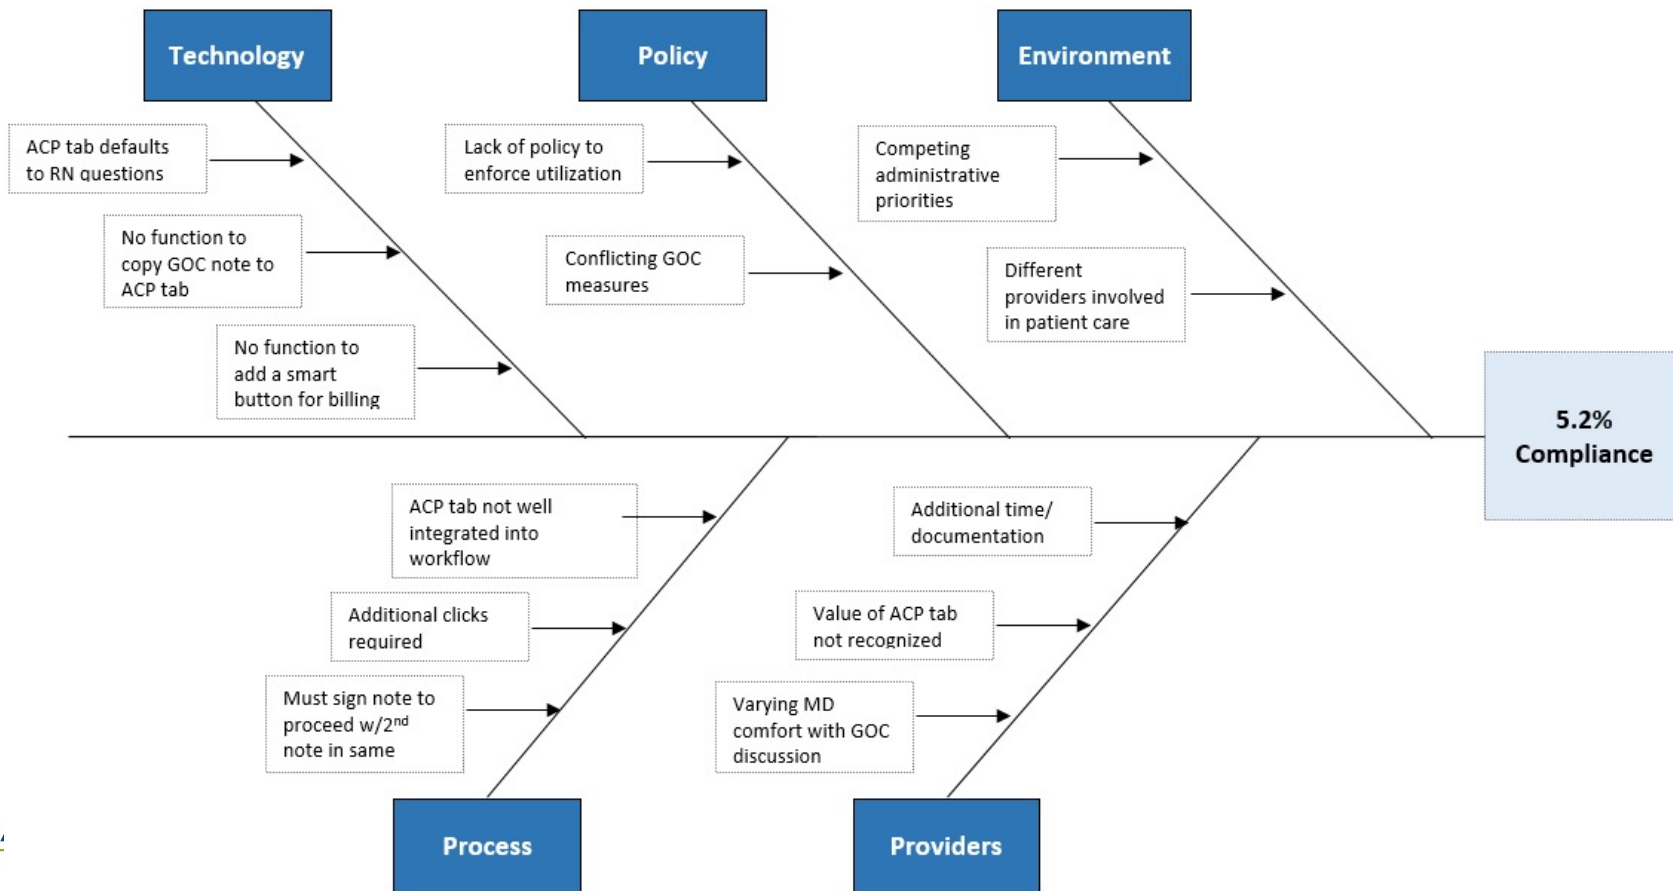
Technology

ACP tab defaults to RN questions

No function to copy GOC note to ACP tab

No function to add a smart button for billing

Policy

Lack of policy to enforce utilization

Conflicting GOC measures

Environment

Competing administrative priorities

Different providers involved in patient care

5.2% Compliance

ACP tab not well integrated into workflow

Additional clicks required

Must sign note to proceed w/2$^{nd}$ note in same

Process

Additional time/ documentation

Value of ACP tab not recognized

Varying MD comfort with GOC discussion

Providers